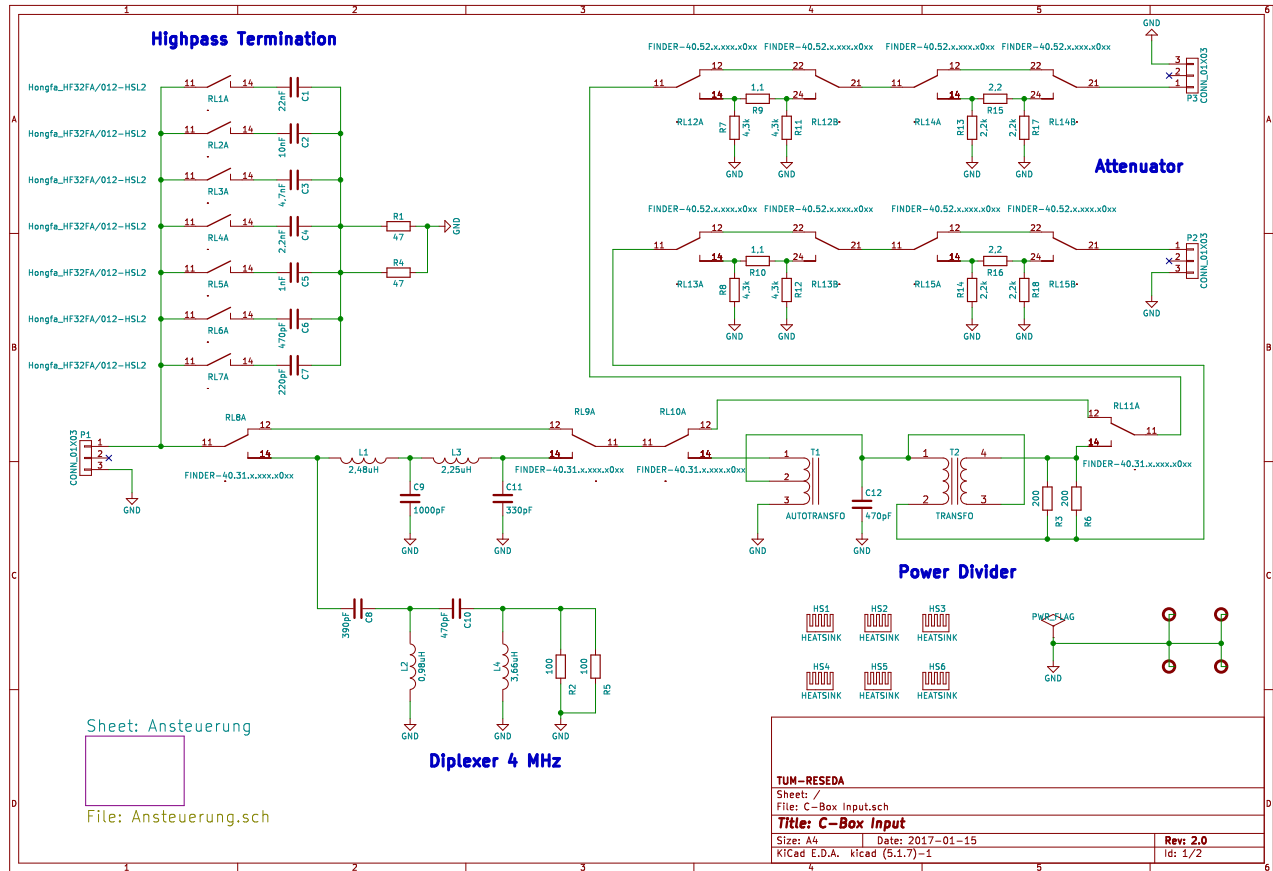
1 2 3 4 5 6

Highpass Termination

Hongfa_HF32FA/012-HSL2 11 14 RL1A 22nF C1
Hongfa_HF32FA/012-HSL2 11 14 RL2A 10nF C2
Hongfa_HF32FA/012-HSL2 11 14 RL3A 4,7nF C3
Hongfa_HF32FA/012-HSL2 11 14 RL4A 2,2nF C4
Hongfa_HF32FA/012-HSL2 11 14 RL5A 1nF C5
Hongfa_HF32FA/012-HSL2 11 14 RL6A 470pF C6
Hongfa_HF32FA/012-HSL2 11 14 RL7A 220pF C7

R1 47 GND
R4 47

FINDER-40.52.x.xxx.x0xx FINDER-40.52.x.xxx.x0xx FINDER-40.52.x.xxx.x0xx FINDER-40.52.x.xxx.x0xx
11 12 22 21 11 12 22 21
14 1,1 R9 24 14 2,2 R15 24
RL12A R7 4,3k R11 4,3k RL12B RL14A R13 2,2k R17 2,2k RL14B
GND GND GND GND
GND 3 2 1 P3 CONN_01X03

Attenuator

FINDER-40.52.x.xxx.x0xx FINDER-40.52.x.xxx.x0xx FINDER-40.52.x.xxx.x0xx FINDER-40.52.x.xxx.x0xx
11 12 22 21 11 12 22 21
14 1,1 R10 24 14 2,2 R16 24
RL13A R8 4,3k R12 4,3k RL13B RL15A R14 2,2k R18 2,2k RL15B
GND GND GND GND
P2 1 2 3 CONN_01X03 GND

A B C D

P1 CONN_01X03 1 2 3 GND
RL8A 12 11 14 FINDER-40.31.x.xxx.x0xx
L1 2,48uH L3 2,25uH
C9 1000pF C11 330pF GND GND
RL9A 12 11 14 FINDER-40.31.x.xxx.x0xx
RL10A 12 11 14 FINDER-40.31.x.xxx.x0xx
T1 1 2 3 AUTOTRANSFO GND
C12 470pF GND
T2 1 2 3 4 TRANSFO
200 R3 200 R6
RL11A 12 11 14 FINDER-40.31.x.xxx.x0xx

Power Divider

390pF C8 470pF C10
L2 0,98uH L4 3,66uH
100 R2 100 R5
GND GND GND

HS1 HEATSINK HS2 HEATSINK HS3 HEATSINK
HS4 HEATSINK HS5 HEATSINK HS6 HEATSINK

PWR_FLAG GND

Sheet: Ansteuerung
File: Ansteuerung.sch

Diplexer 4 MHz

TUM-RESEDA
Sheet: /
File: C-Box Input.sch
Title: C-Box Input
Size: A4 Date: 2017-01-15 Rev: 2.0
KiCad E.D.A. kicad (5.1.7)-1 Id: 1/2